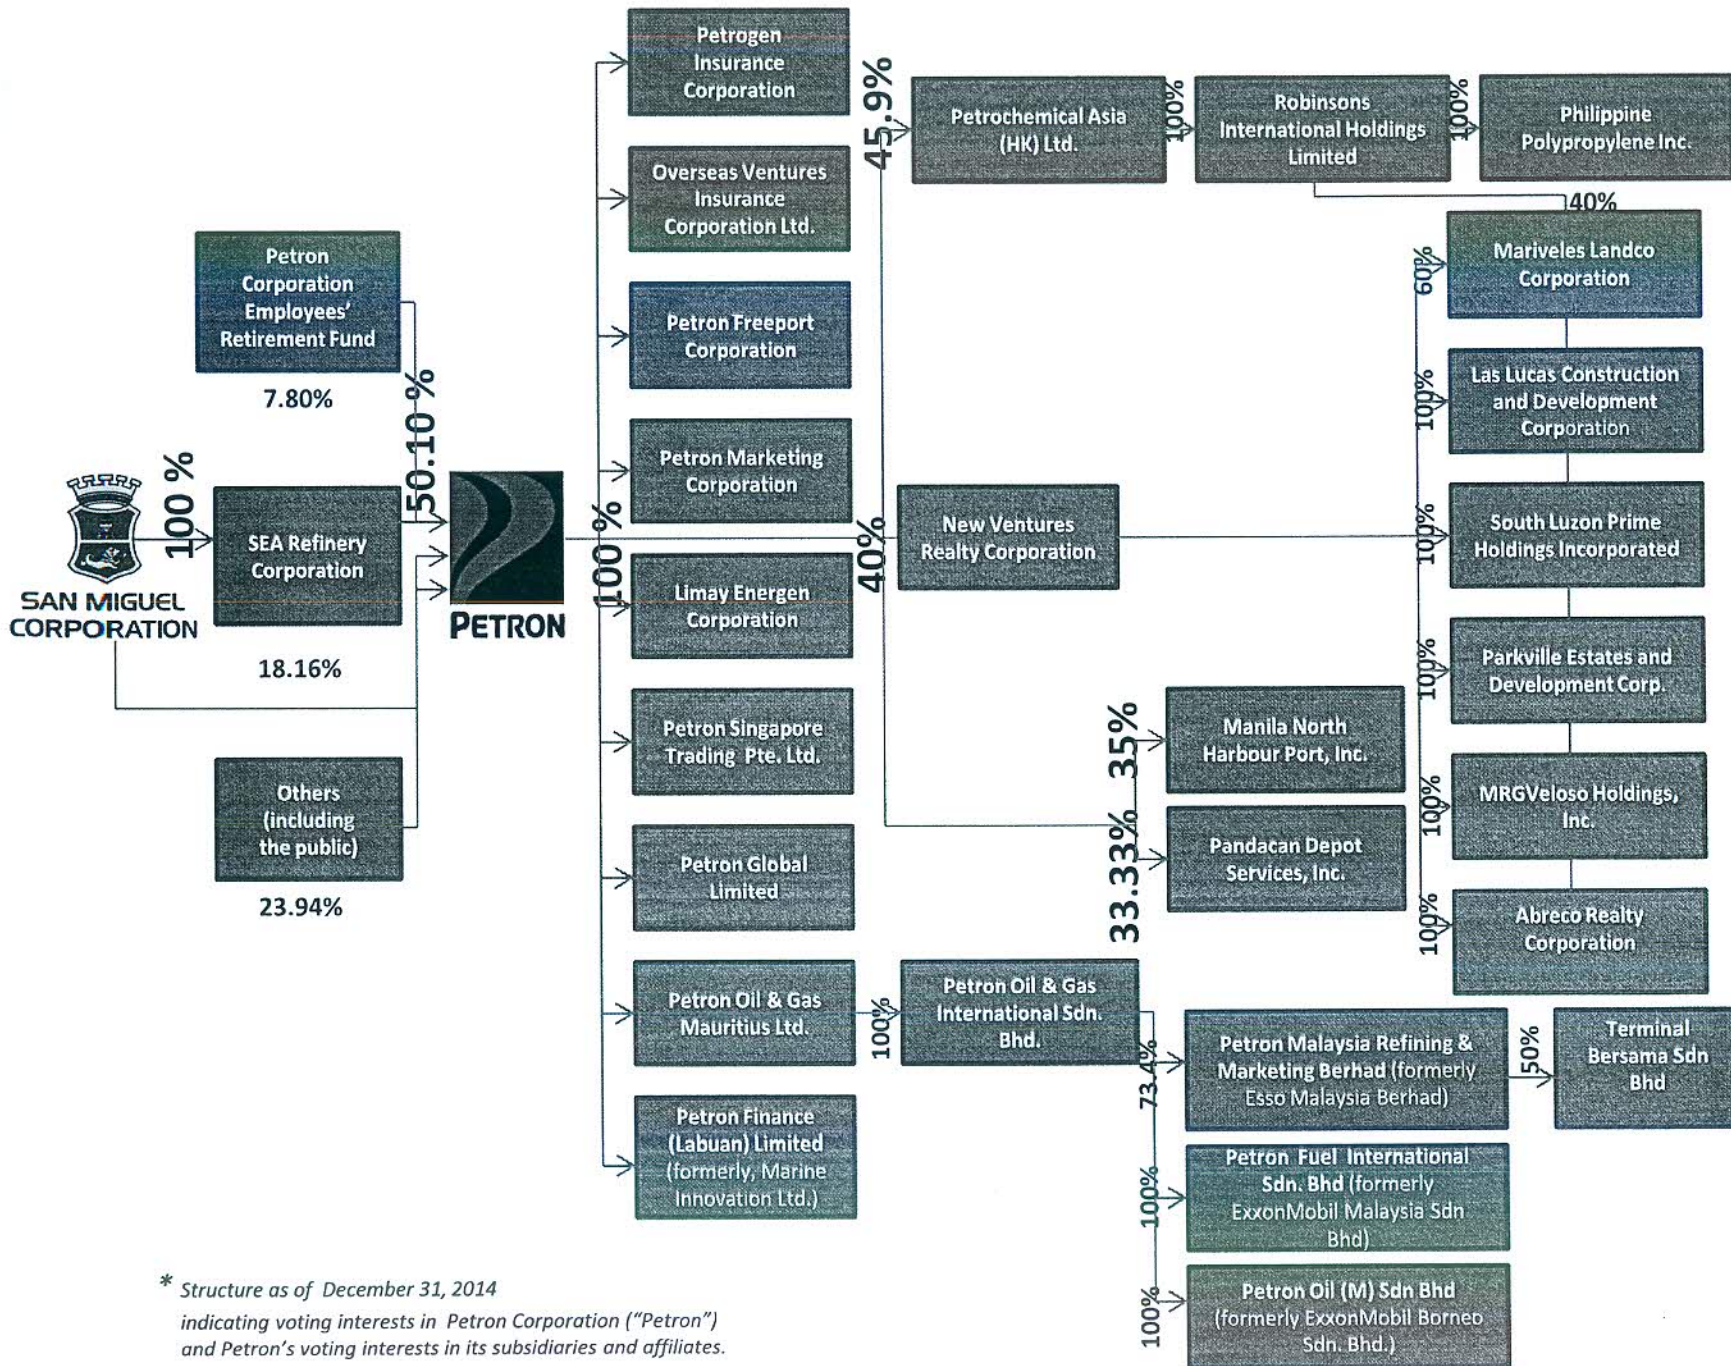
Petron Corporation Employees' Retirement Fund

7.80%

SAN MIGUEL CORPORATION

100 %

SEA Refinery Corporation

18.16%

Others (including the public)

23.94%

50.10 %

PETRON

100 %

Petrogen Insurance Corporation

Overseas Ventures Insurance Corporation Ltd.

Petron Freeport Corporation

Petron Marketing Corporation

Limay Energen Corporation

Petron Singapore Trading Pte. Ltd.

Petron Global Limited

Petron Oil & Gas Mauritius Ltd.

Petron Finance (Labuan) Limited (formerly, Marine Innovation Ltd.)

45.9%

Petrochemical Asia (HK) Ltd.

100%

Robinsons International Holdings Limited

100%

Philippine Polypropylene Inc.

40%

40%

New Ventures Realty Corporation

60%

Mariveles Landco Corporation

100%

Las Lucas Construction and Development Corporation

100%

South Luzon Prime Holdings Incorporated

100%

Parkville Estates and Development Corp.

100%

MRGVeloso Holdings, Inc.

100%

Abreco Realty Corporation

35%

Manila North Harbour Port, Inc.

33.33%

Pandacan Depot Services, Inc.

100%

Petron Oil & Gas International Sdn. Bhd.

73.4%

Petron Malaysia Refining & Marketing Berhad (formerly Esso Malaysia Berhad)

50%

Terminal Bersama Sdn Bhd

100%

Petron Fuel International Sdn. Bhd (formerly ExxonMobil Malaysia Sdn Bhd)

100%

Petron Oil (M) Sdn Bhd (formerly ExxonMobil Borneo Sdn. Bhd.)

* Structure as of December 31, 2014 indicating voting interests in Petron Corporation ("Petron") and Petron's voting interests in its subsidiaries and affiliates.